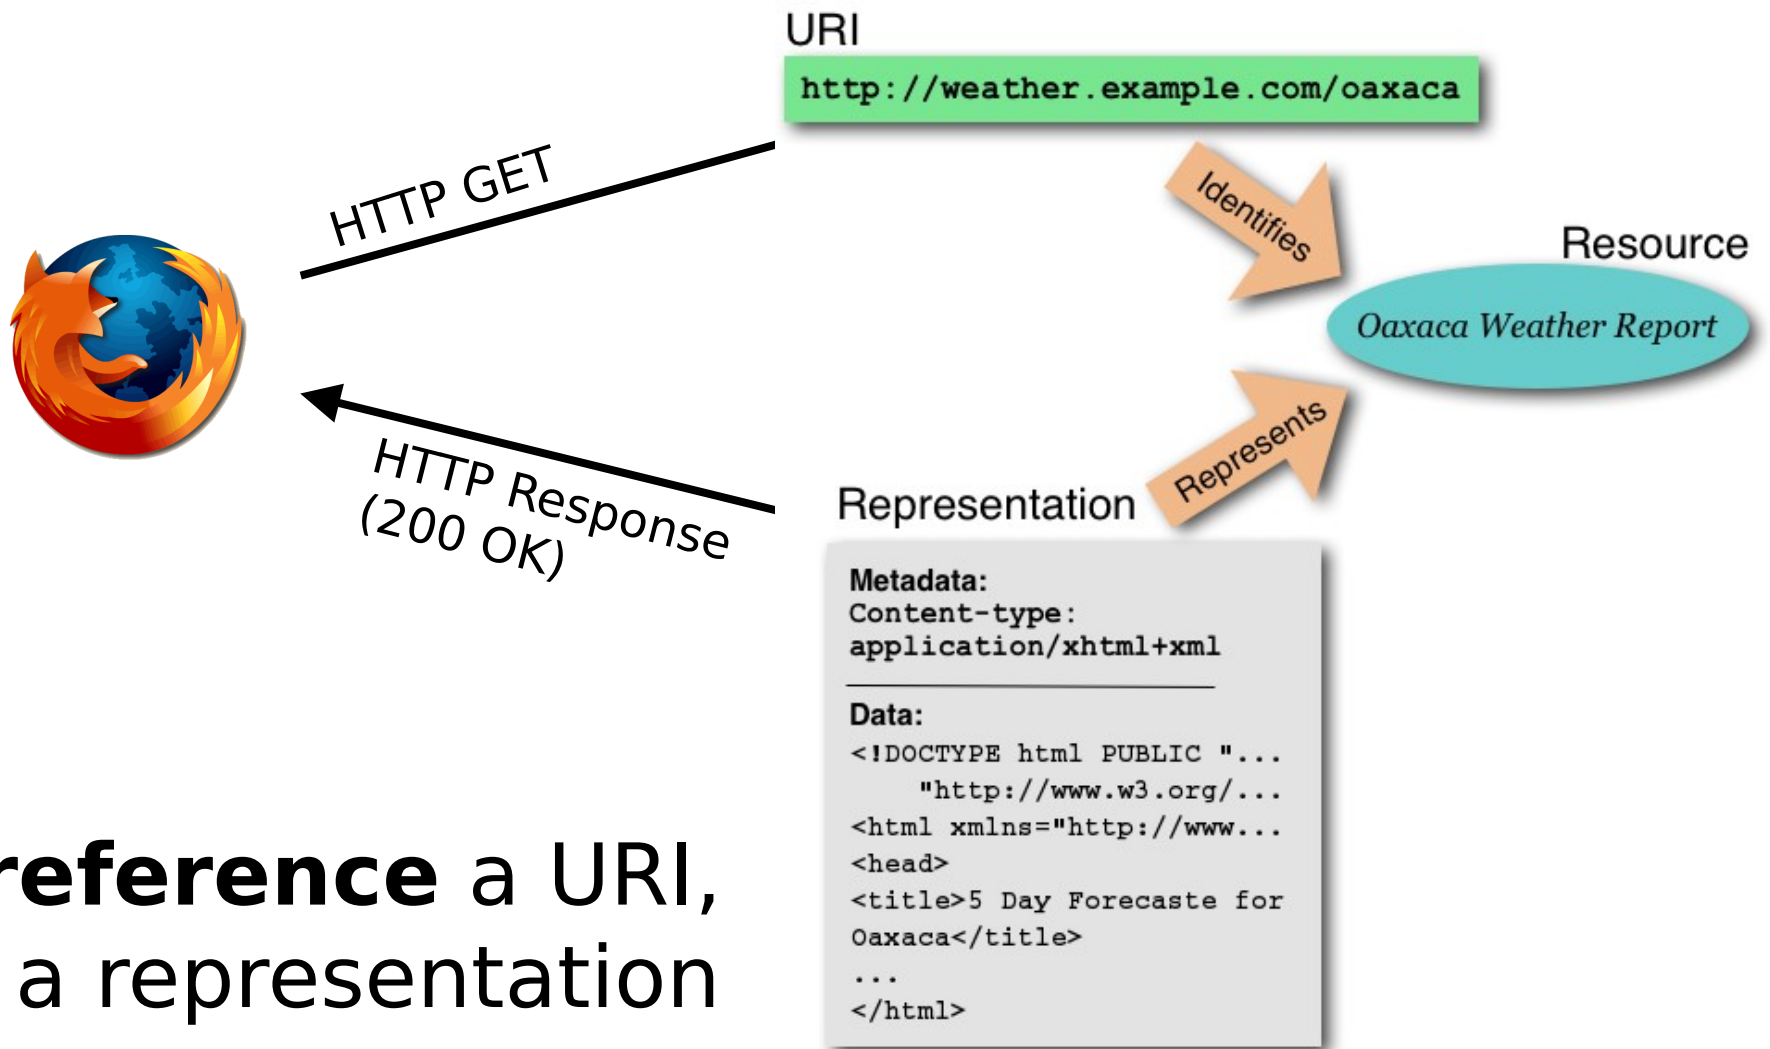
URI

http://weather.example.com/oaxaca

HTTP GET

Identifies

Resource

Oaxaca Weather Report

HTTP Response (200 OK)

Represents

Representation

Metadata:
Content-type: application/xhtml+xml

Data:
<!DOCTYPE html PUBLIC "...
"http://www.w3.org/...
<html xmlns="http://www...
<head>
<title>5 Day Forecaste for Oaxaca</title>
...
</html>

reference a URI,
a representation